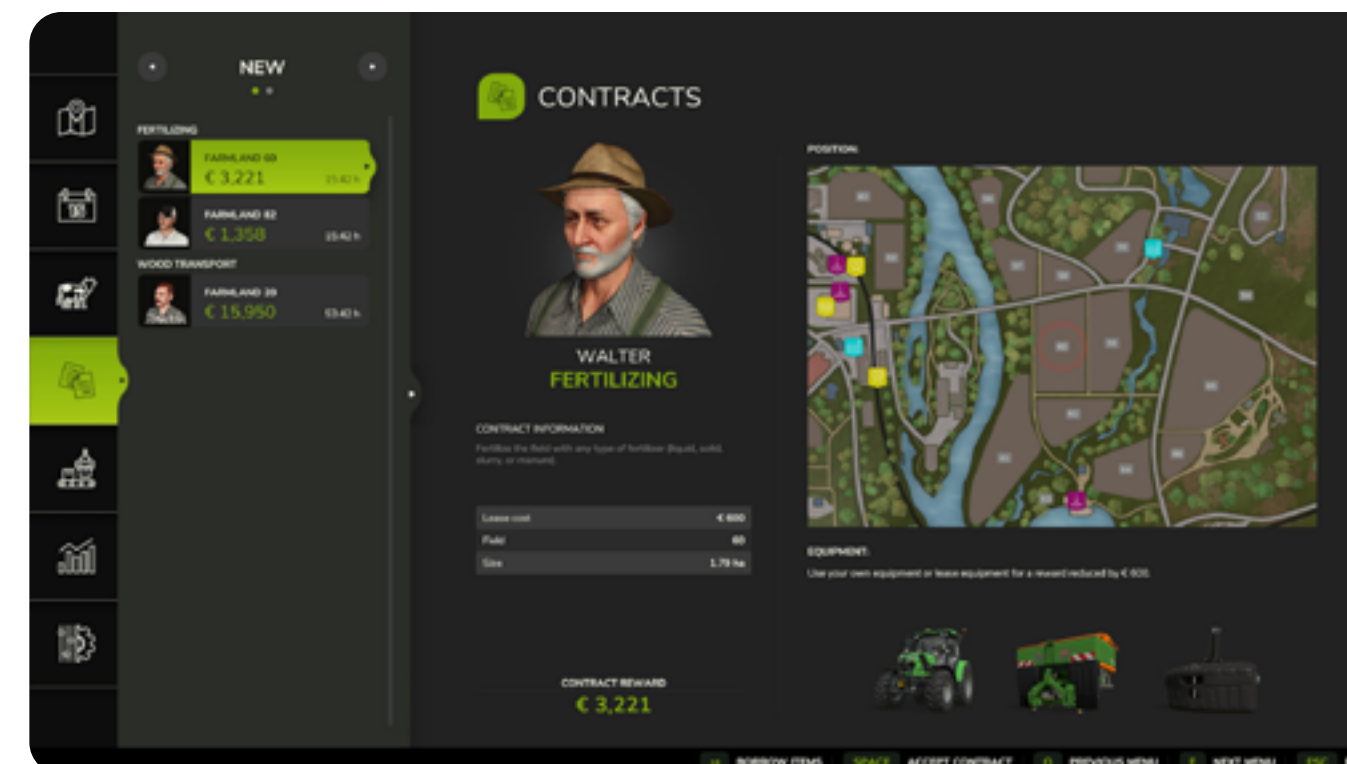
NEW

FERTILIZING

FARMLAND 60
€ 3,221
15:42 h

FARMLAND 82
€ 1,358
15:42 h

WOOD TRANSPORT

FARMLAND 39
€ 15,950
53:42 h

CONTRACTS

WALTER
FERTILIZING

CONTRACT INFORMATION

Fertilize the field with any type of fertilizer (liquid, solid, slurry, or manure).

| Lease cost | € 600 |
|---|---|
| Field | 60 |
| Size | 1.79 ha |

CONTRACT REWARD
€ 3,221

POSITION:

EQUIPMENT:

Use your own equipment or lease equipment for a reward reduced by € 600.

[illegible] BORROW ITEMS SPACE ACCEPT CONTRACT Q PREVIOUS MENU E NEXT MENU ESC